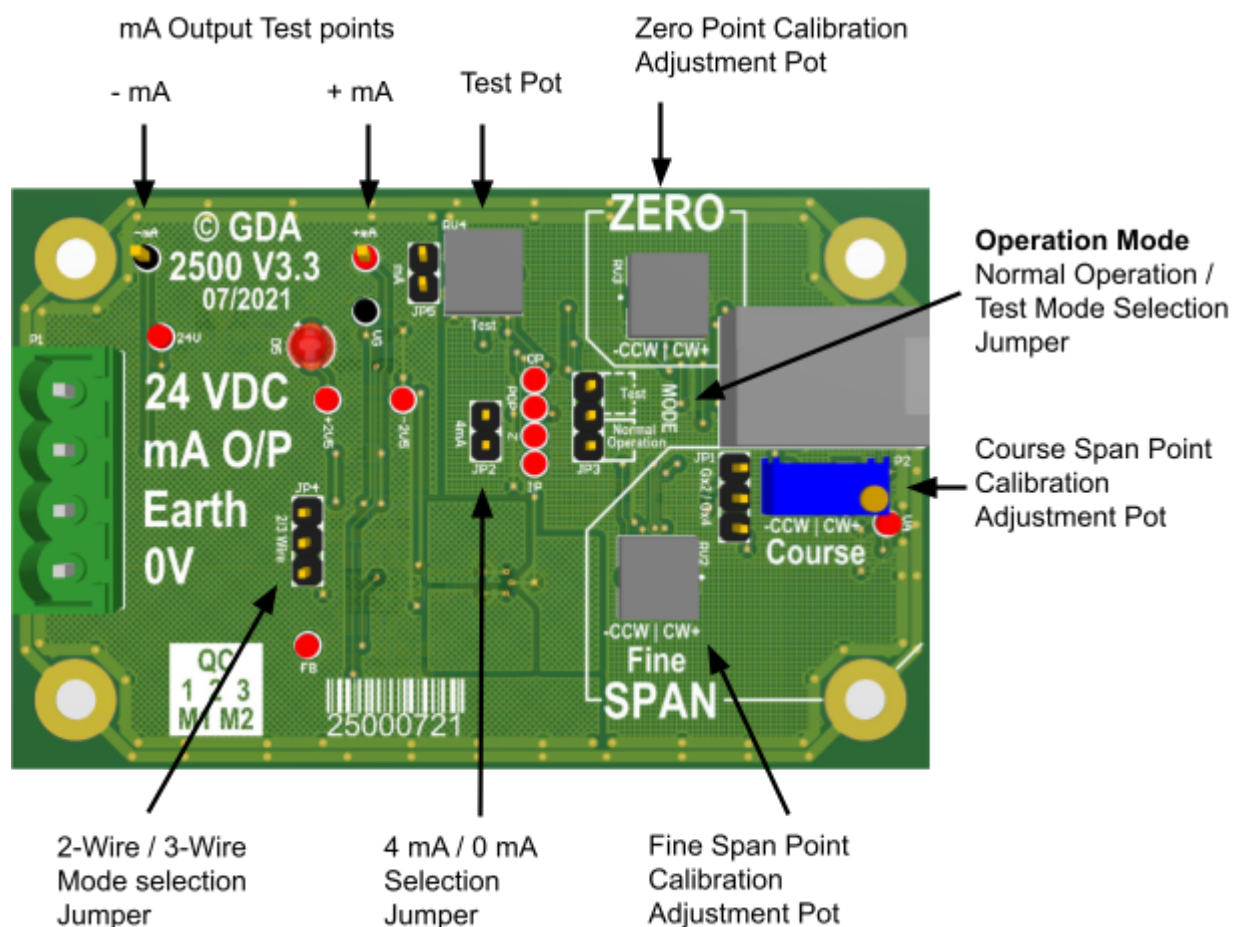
mA Output Test points

- mA

+ mA

Test Pot

Zero Point Calibration Adjustment Pot

-mA

+mA

© GDA
2500 V3.3
07/2021

mA

JP5

RV4

Test

ZERO

RV3

-CCW | CW+

Operation Mode
Normal Operation / Test Mode Selection Jumper

P1

24V

D1

U3

24 VDC
mA O/P
Earth
0V

2V5

2V5

OP

PGP

Z

TP

4mA

JP2

Test

MODE

Normal Operation

JP3

JP1

Gx2 / Gx4

P2

-CCW | CW+

Course

Course Span Point Calibration Adjustment Pot

JP4

2/3 Wire

RV2

-CCW | CW+

Fine

SPAN

FB

QC
1 2 3
M1 M2

25000721

2-Wire / 3-Wire Mode selection Jumper

4 mA / 0 mA Selection Jumper

Fine Span Point Calibration Adjustment Pot